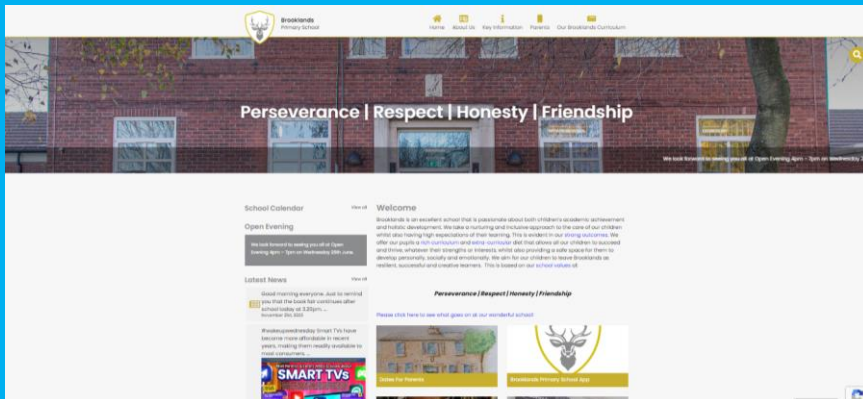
Brooklands Primary School

Home About Us Key Information Parents Our Brooklands Curriculum

Perseverance | Respect | Honesty | Friendship

We look forward to seeing you all at Open Evening 4pm - 7pm on Wednesday

School Calendar

View All

Open Evening

We look forward to seeing you all at Open Evening 4pm – 7pm on Wednesday 25th June.

Latest News

View All

Good morning everyone. Just to remind you that the book fair continues after school today at 3.20pm. ...

#wakeupwednesday Smart TVs have become more affordable in recent years, making them readily available to most consumers ...

SMART TVs

Welcome

Brooklands is an excellent school that is passionate about both children's academic achievement and holistic development. We take a nurturing and inclusive approach to the care of our children whilst also having high expectations of their learning. This is evident in our strong outcomes. We offer our pupils a rich curriculum and extra-curricular diet that allows all our children to succeed and thrive, whatever their strengths or interests, whilst also providing a safe space for them to develop personally, socially and emotionally. We aim for our children to leave Brooklands as resilient, successful and creative learners. This is based on our school values of:

Perseverance | Respect | Honesty | Friendship

Please click here to see what goes on at our wonderful school!

Dates For Parents

Brooklands Primary School App